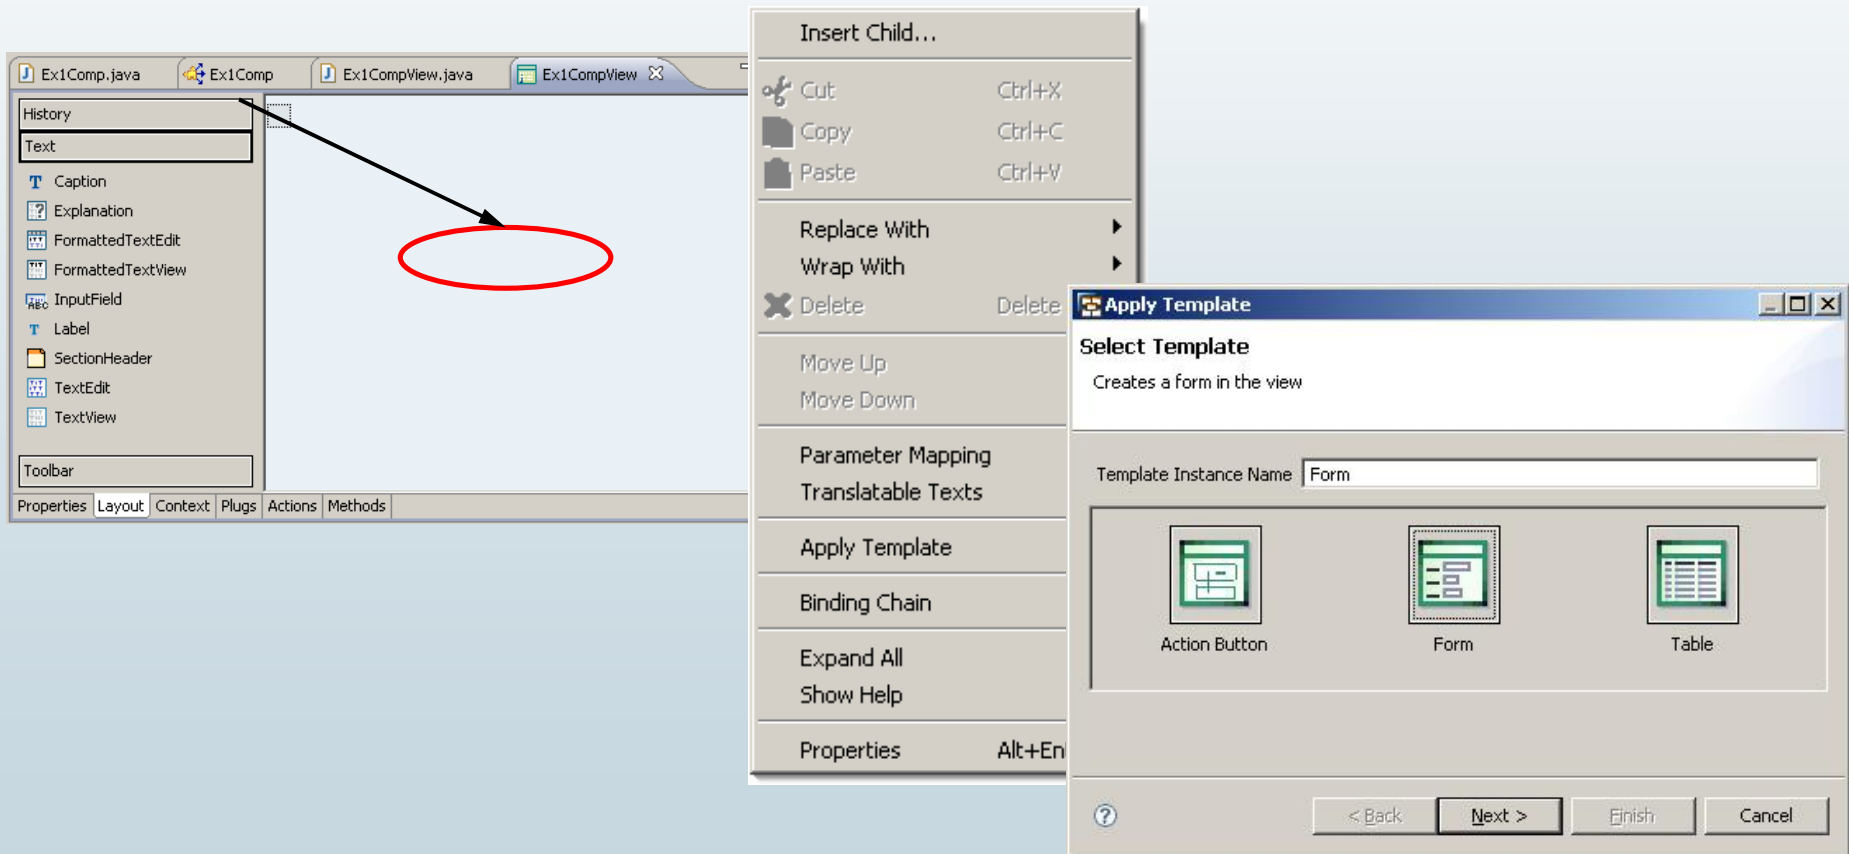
Ex1Comp.java Ex1Comp Ex1CompView.java Ex1CompView

History
Text
Caption
Explanation
FormattedTextEdit
FormattedTextView
InputField
Label
SectionHeader
TextEdit
TextView
Toolbar

Properties Layout Context Plugs Actions Methods

Insert Child...
Cut Ctrl+X
Copy Ctrl+C
Paste Ctrl+V
Replace With
Wrap With
Delete Delete
Move Up
Move Down
Parameter Mapping
Translatable Texts
Apply Template
Binding Chain
Expand All
Show Help
Properties Alt+En

Apply Template
Select Template
Creates a form in the view
Template Instance Name Form
Action Button
Form
Table
< Back Next > Finish Cancel